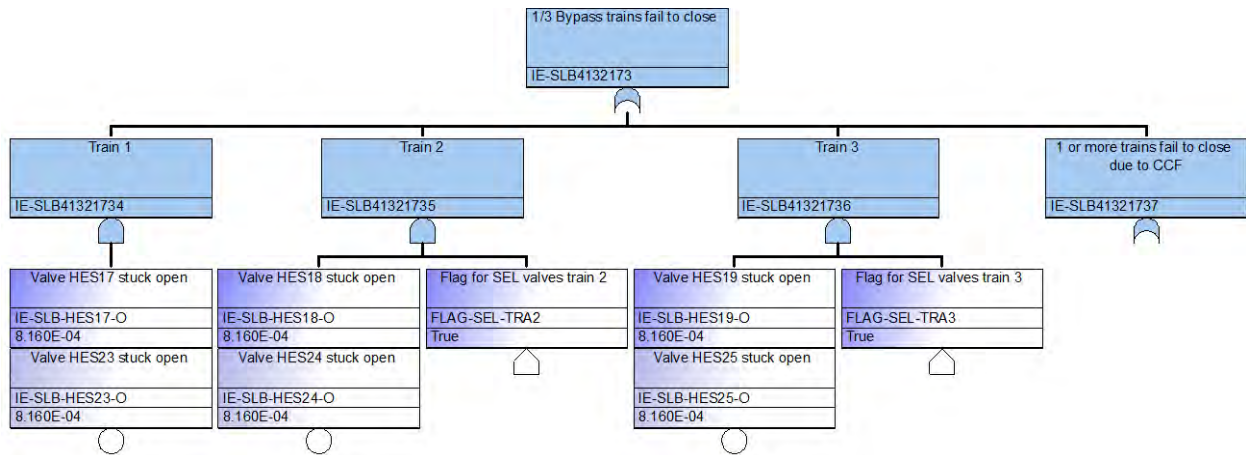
1/3 Bypass trains fail to close
IE-SLB4132173

Train 1
IE-SLB41321734

Train 2
IE-SLB41321735

Train 3
IE-SLB41321736

1 or more trains fail to close due to CCF
IE-SLB41321737

Valve HES17 stuck open
IE-SLB-HES17-O
8.160E-04

Valve HES23 stuck open
IE-SLB-HES23-O
8.160E-04

Valve HES18 stuck open
IE-SLB-HES18-O
8.160E-04

Valve HES24 stuck open
IE-SLB-HES24-O
8.160E-04

Flag for SEL valves train 2
FLAG-SEL-TRA2
True

Valve HES19 stuck open
IE-SLB-HES19-O
8.160E-04

Valve HES25 stuck open
IE-SLB-HES25-O
8.160E-04

Flag for SEL valves train 3
FLAG-SEL-TRA3
True